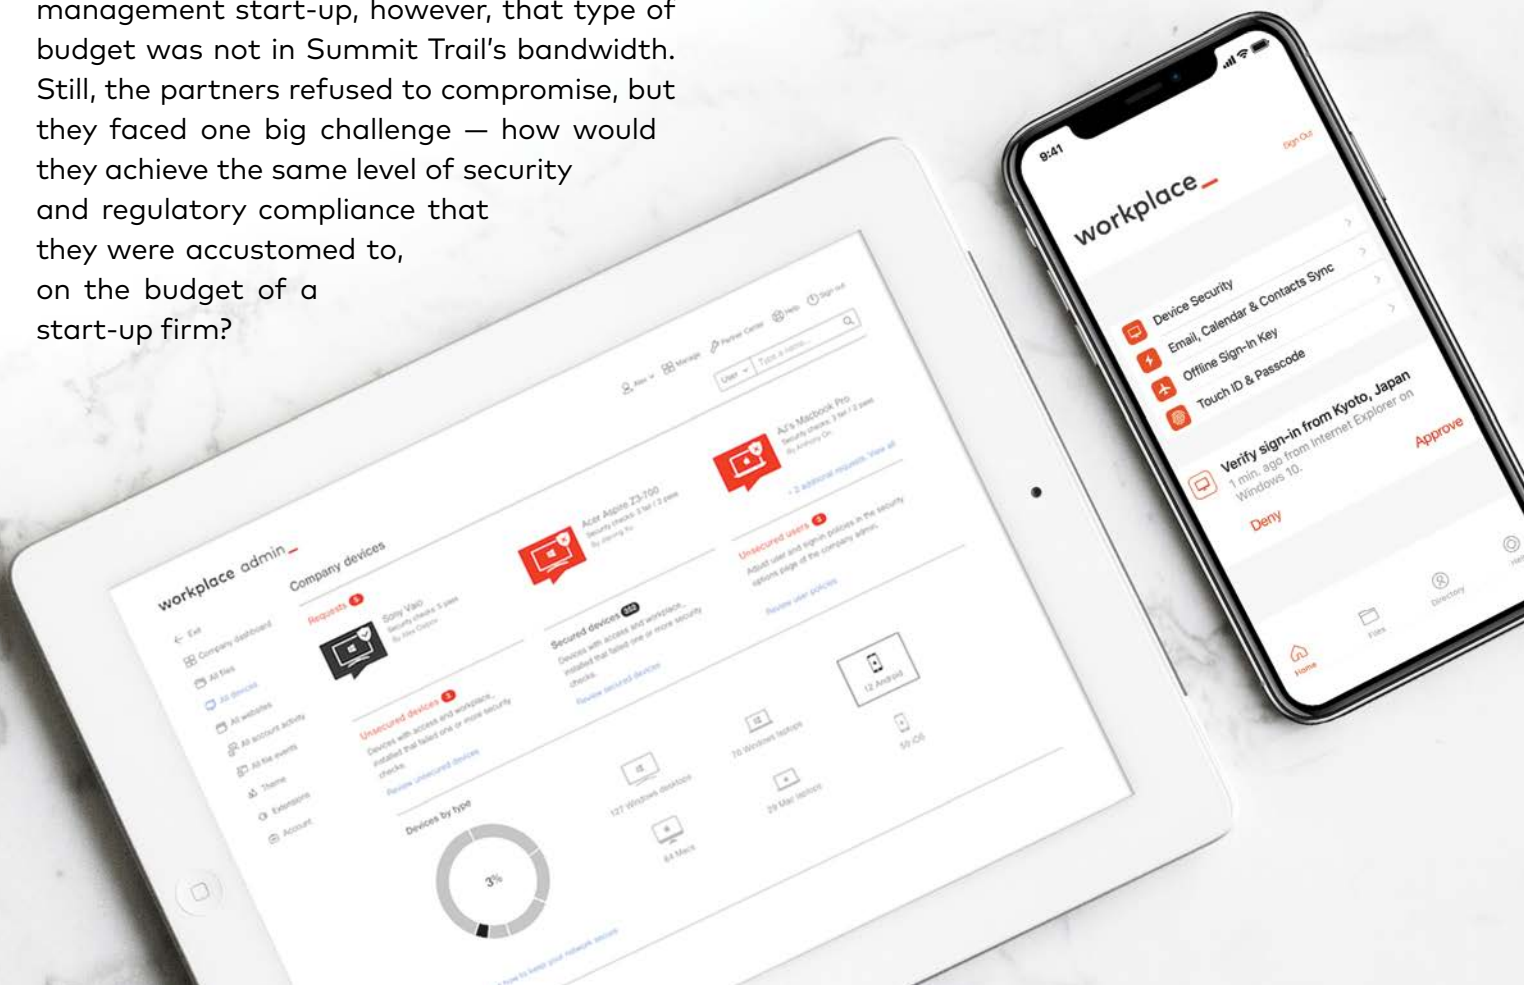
management start-up, however, that type of budget was not in Summit Trail's bandwidth. Still, the partners refused to compromise, but they faced one big challenge — how would they achieve the same level of security and regulatory compliance that they were accustomed to, on the budget of a start-up firm?

9:41

Sign Out

workplace

Device Security

Email, Calendar & Contacts Sync

Offline Sign-In Key

Touch ID & Passcode

Verify sign-in from Kyoto, Japan

1 min. ago from Internet Explorer on Windows 10.

Approve

Deny

Home

Files

Directory

workplace admin

Exit

Company dashboard

All files

All devices

All websites

All account activity

All file events

Theme

Extensions

Account

Company devices

Requests

Sony Vaio

Acer Aspire Z3-700

AJ's Macbook Pro

Unsecured devices

Secured devices

Unsecured users

Review unsecured devices

Review secured devices

Review user policies

Devices by type

3%

127 Windows desktops

84 Macs

70 Windows laptops

29 Mac laptops

12 Android

59 iOS

Partner Center

Help

Sign out

Manage

User

Type a name...